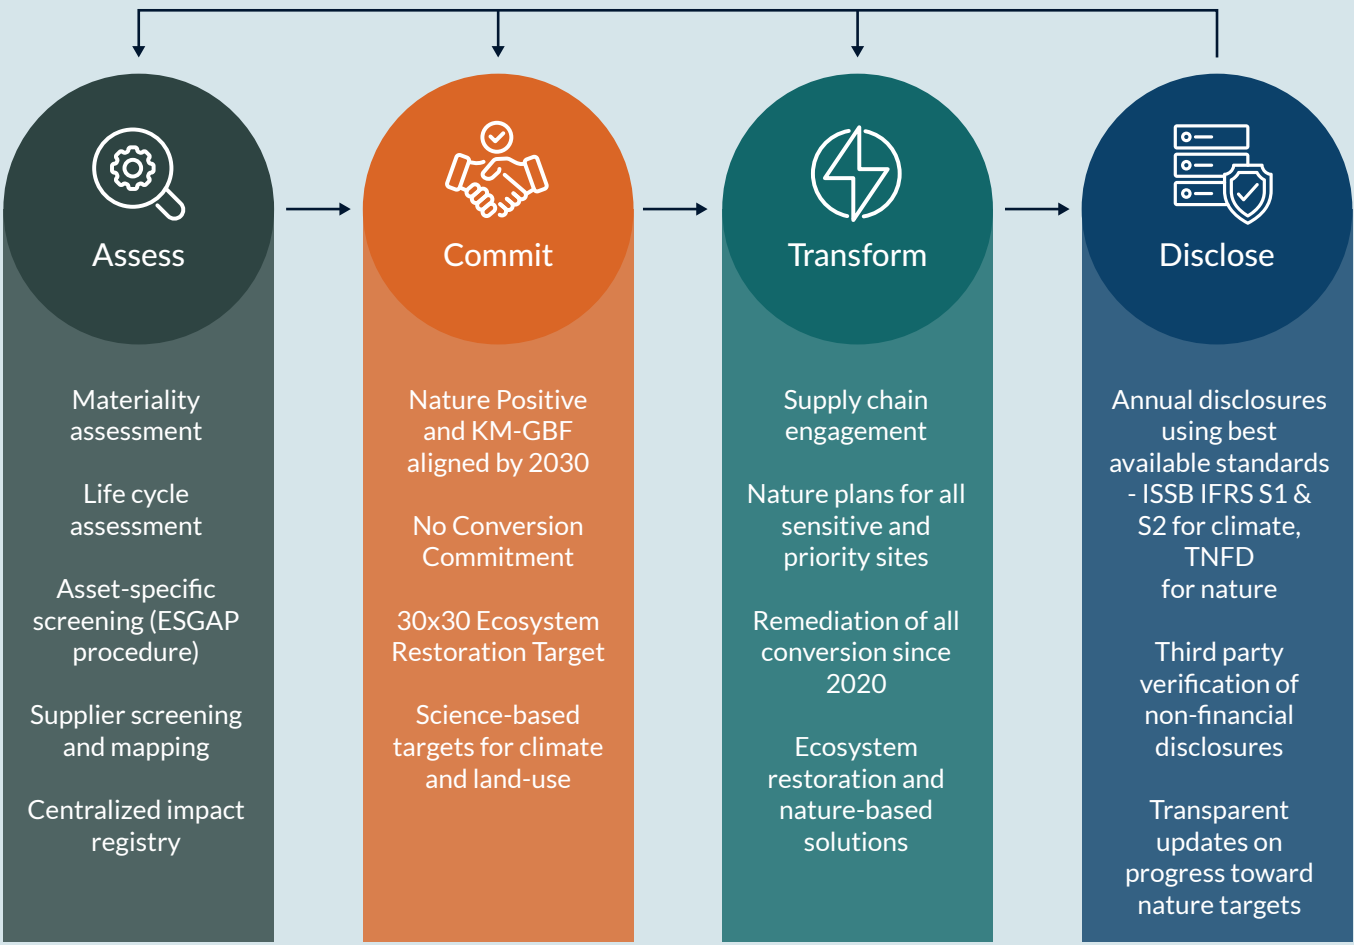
Assess

Materiality assessment

Life cycle assessment

Asset-specific screening (ESGAP procedure)

Supplier screening and mapping

Centralized impact registry

Commit

Nature Positive and KM-GBF aligned by 2030

No Conversion Commitment

30x30 Ecosystem Restoration Target

Science-based targets for climate and land-use

Transform

Supply chain engagement

Nature plans for all sensitive and priority sites

Remediation of all conversion since 2020

Ecosystem restoration and nature-based solutions

Disclose

Annual disclosures using best available standards - ISSB IFRS S1 & S2 for climate, TNFD for nature

Third party verification of non-financial disclosures

Transparent updates on progress toward nature targets